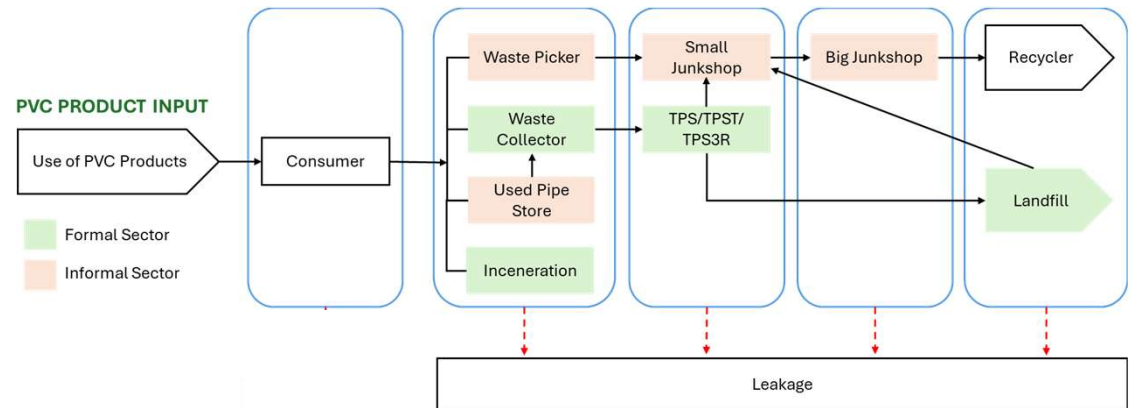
PVC PRODUCT INPUT

Use of PVC Products

Formal Sector

Informal Sector

Consumer

Waste Picker

Waste Collector

Used Pipe Store

Inceneration

Small Junkshop

TPS/TPST/ TPS3R

Big Junkshop

Recycler

Landfill

Leakage